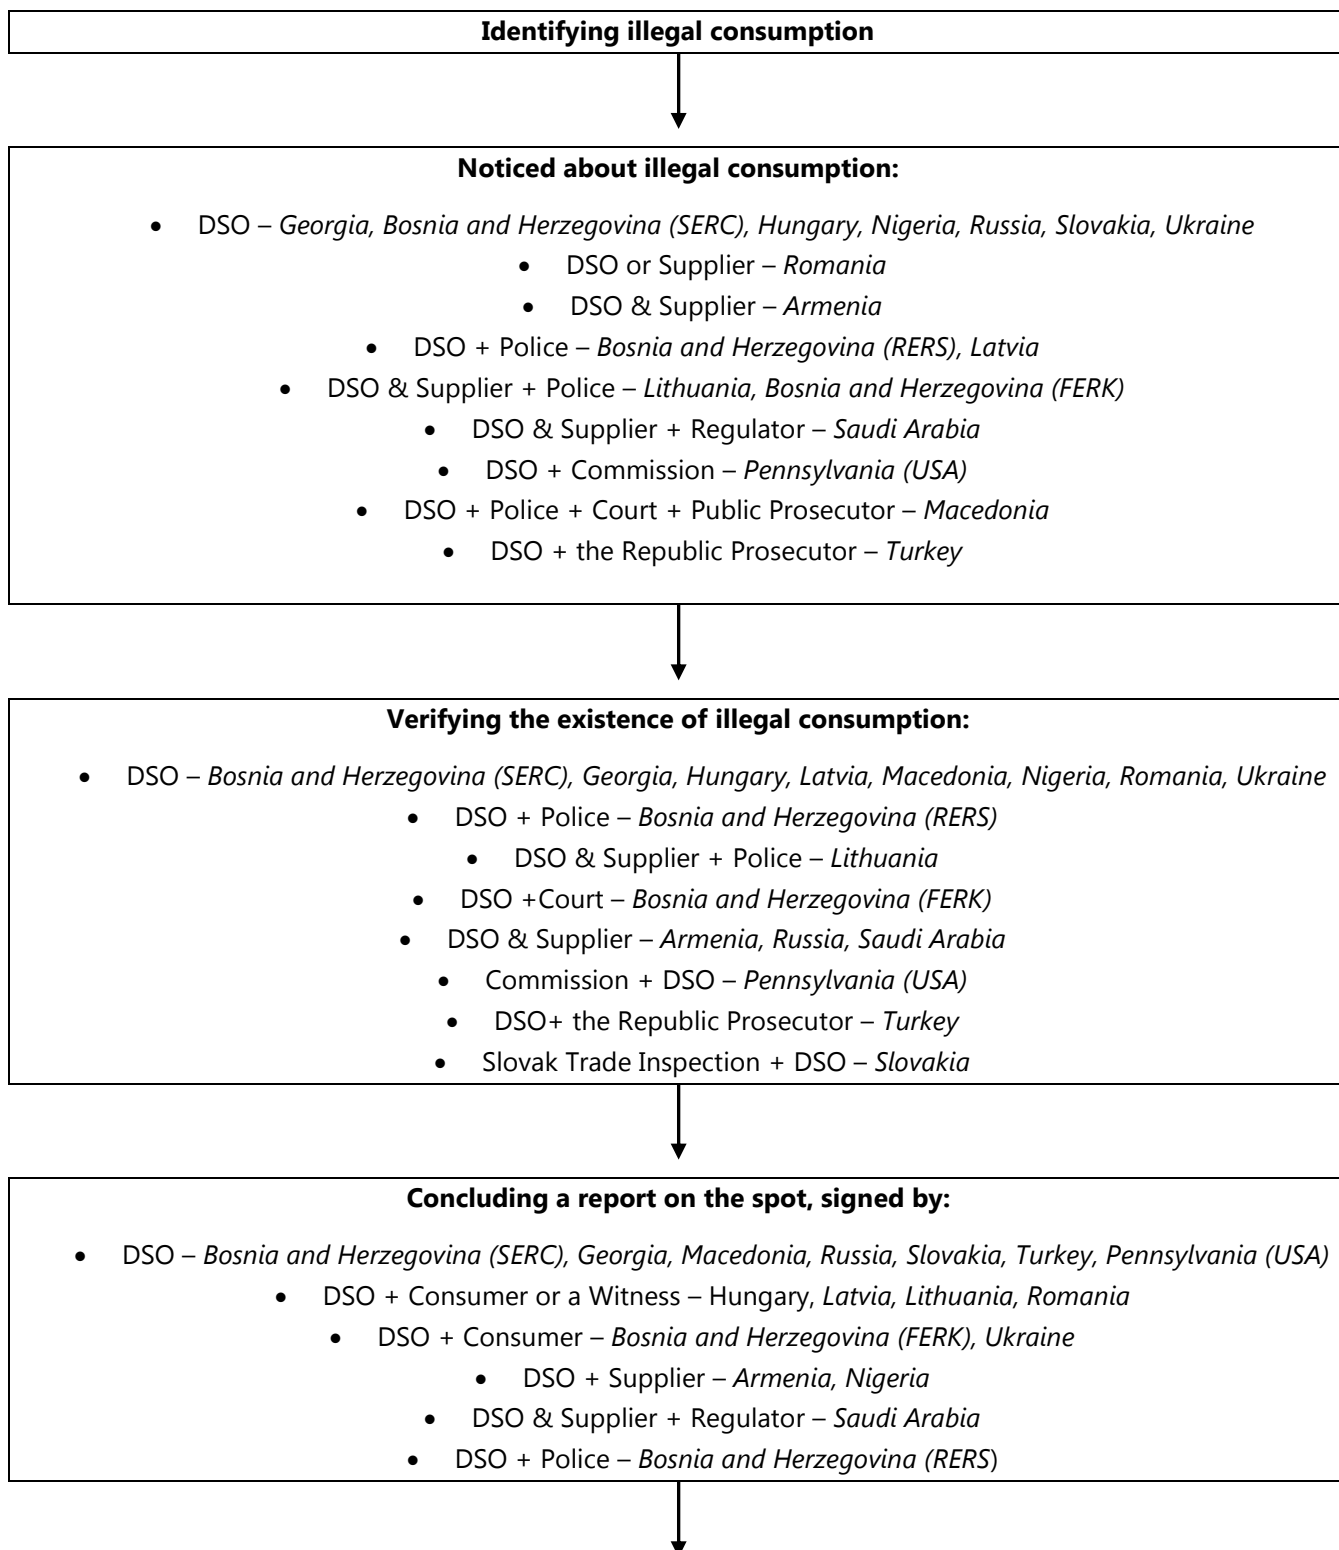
**Identifying illegal consumption**

**Noticed about illegal consumption:**

- DSO – *Georgia, Bosnia and Herzegovina (SERC), Hungary, Nigeria, Russia, Slovakia, Ukraine*
- DSO or Supplier – *Romania*
- DSO & Supplier – *Armenia*
- DSO + Police – *Bosnia and Herzegovina (RERS), Latvia*
- DSO & Supplier + Police – *Lithuania, Bosnia and Herzegovina (FERK)*
- DSO & Supplier + Regulator – *Saudi Arabia*
- DSO + Commission – *Pennsylvania (USA)*
- DSO + Police + Court + Public Prosecutor – *Macedonia*
- DSO + the Republic Prosecutor – *Turkey*

**Verifying the existence of illegal consumption:**

- DSO – *Bosnia and Herzegovina (SERC), Georgia, Hungary, Latvia, Macedonia, Nigeria, Romania, Ukraine*
- DSO + Police – *Bosnia and Herzegovina (RERS)*
- DSO & Supplier + Police – *Lithuania*
- DSO +Court – *Bosnia and Herzegovina (FERK)*
- DSO & Supplier – *Armenia, Russia, Saudi Arabia*
- Commission + DSO – *Pennsylvania (USA)*
- DSO+ the Republic Prosecutor – *Turkey*
- Slovak Trade Inspection + DSO – *Slovakia*

**Concluding a report on the spot, signed by:**

- DSO – *Bosnia and Herzegovina (SERC), Georgia, Macedonia, Russia, Slovakia, Turkey, Pennsylvania (USA)*
- DSO + Consumer or a Witness – Hungary, *Latvia, Lithuania, Romania*
- DSO + Consumer – *Bosnia and Herzegovina (FERK), Ukraine*
- DSO + Supplier – *Armenia, Nigeria*
- DSO & Supplier + Regulator – *Saudi Arabia*
- DSO + Police – *Bosnia and Herzegovina (RERS*)